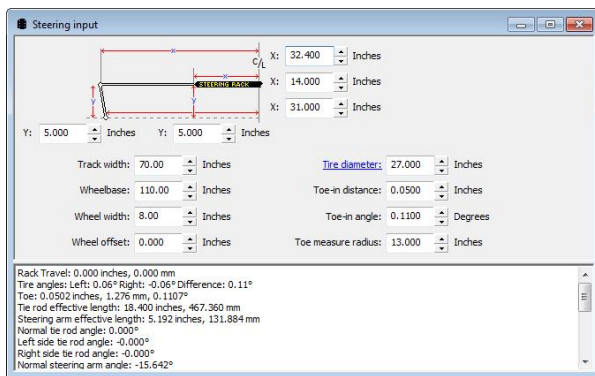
Steering input

X
X
C/L
STEERING RACK
Y
Y

X: 32.400 Inches
X: 14.000 Inches
X: 31.000 Inches

Y: 5.000 Inches Y: 5.000 Inches

Track width: 70.00 Inches
Wheelbase: 110.00 Inches
Wheel width: 8.00 Inches
Wheel offset: 0.000 Inches

Tire diameter: 27.000 Inches
Toe-in distance: 0.0500 Inches
Toe-in angle: 0.1100 Degrees
Toe measure radius: 13.000 Inches

Rack Travel: 0.000 inches, 0.000 mm
Tire angles: Left: 0.06° Right: -0.06° Difference: 0.11°
Toe: 0.0502 inches, 1.276 mm, 0.1107°
Tie rod effective length: 18.400 inches, 467.360 mm
Steering arm effective length: 5.192 inches, 131.884 mm
Normal tie rod angle: 0.000°
Left side tie rod angle: -0.000°
Right side tie rod angle: -0.000°
Normal steering arm angle: -15.642°